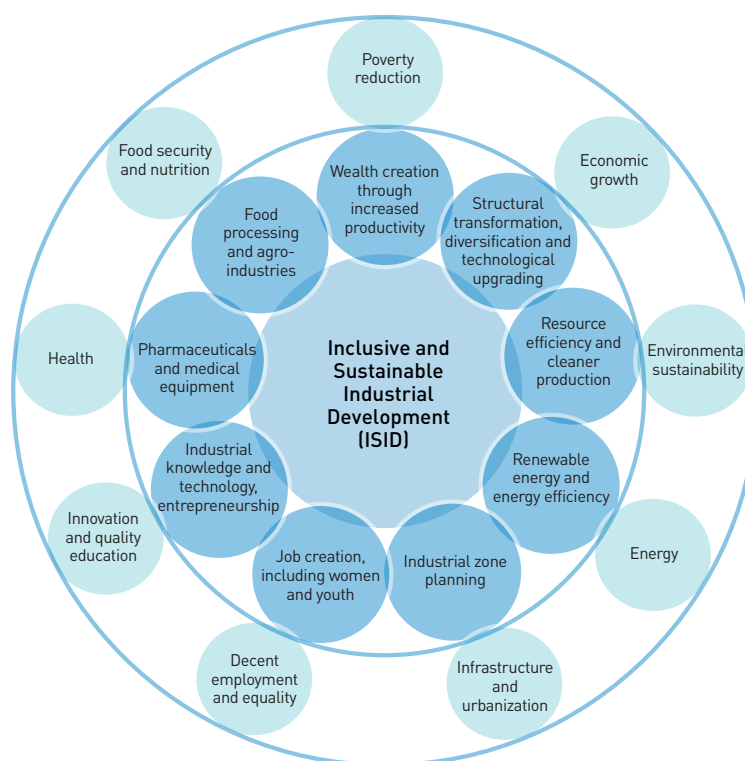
Inclusive and Sustainable Industrial Development (ISID)

Wealth creation through increased productivity

Structural transformation, diversification and technological upgrading

Resource efficiency and cleaner production

Renewable energy and energy efficiency

Industrial zone planning

Job creation, including women and youth

Industrial knowledge and technology, entrepreneurship

Pharmaceuticals and medical equipment

Food processing and agro-industries

Poverty reduction

Economic growth

Environmental sustainability

Energy

Infrastructure and urbanization

Decent employment and equality

Innovation and quality education

Health

Food security and nutrition